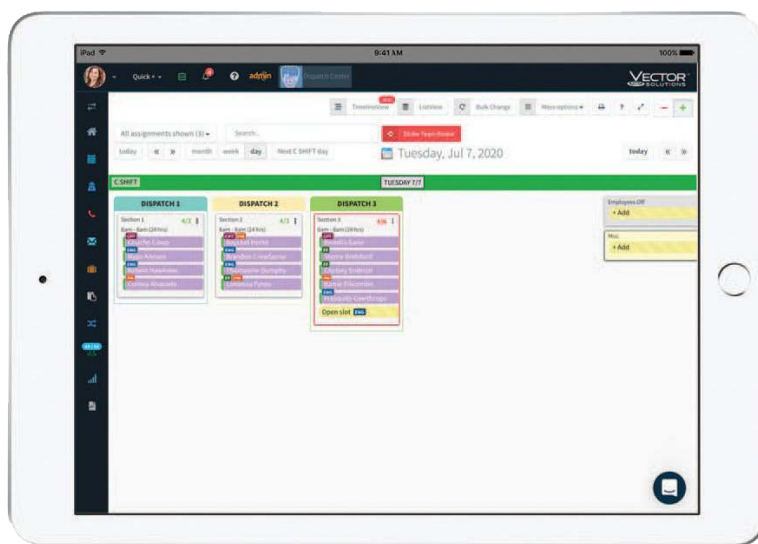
iPad
9:41 AM
100%

Quick
admin
Dispatch Center
VECTOR SOLUTIONS

Timelineview
Listview
Bulk Change
More options

All assignments shown (3)
Search...
Show Team Roster

today
month
week
day
Next C SHIFT day

Tuesday, Jul 7, 2020

today

C SHIFT
TUESDAY 7/7

DISPATCH 1
Section 1
4/3
8am - 8am (24hrs)
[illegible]
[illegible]
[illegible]
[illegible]

DISPATCH 2
Section 2
4/3
8am - 8am (24hrs)
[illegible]
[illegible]
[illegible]
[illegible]

DISPATCH 3
Section 3
6/6
8am - 8am (24hrs)
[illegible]
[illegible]
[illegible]
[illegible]
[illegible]
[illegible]
Open slot

Employees Off
+ Add

Misc
+ Add